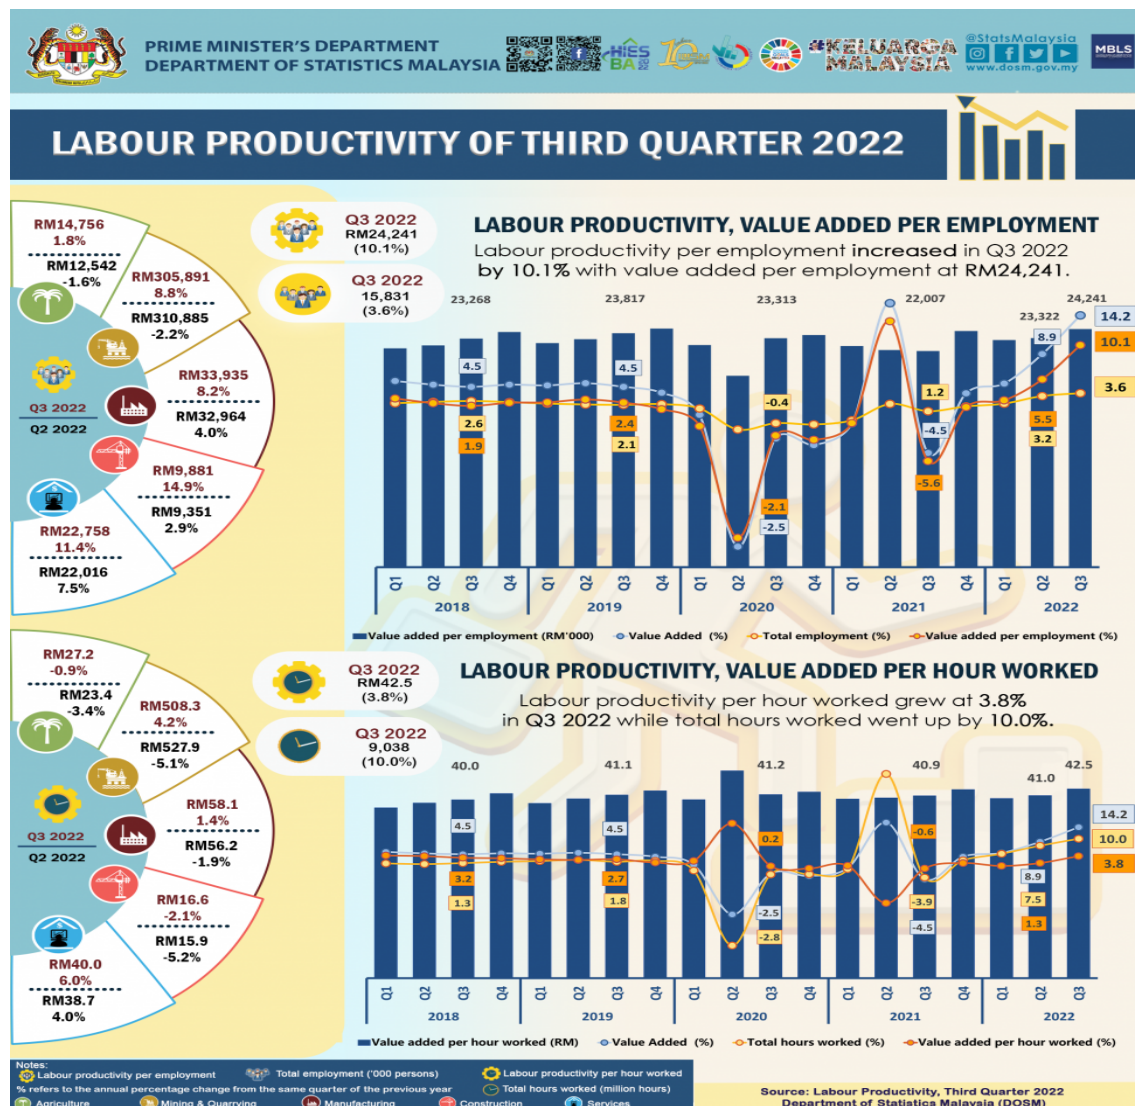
PRIME MINISTER'S DEPARTMENT
DEPARTMENT OF STATISTICS MALAYSIA

HIES BA

#KELUARGA MALAYSIA

@StatsMalaysia
www.dosm.gov.my

MBLS

LABOUR PRODUCTIVITY OF THIRD QUARTER 2022

RM14,756
1.8%
RM12,542
-1.6%

RM305,891
8.8%
RM310,885
-2.2%

RM33,935
8.2%
RM32,964
4.0%

Q3 2022
Q2 2022

RM9,881
14.9%
RM9,351
2.9%

RM22,758
11.4%
RM22,016
7.5%

Q3 2022
RM24,241
(10.1%)

Q3 2022
15,831
(3.6%)

LABOUR PRODUCTIVITY, VALUE ADDED PER EMPLOYMENT

Labour productivity per employment increased in Q3 2022 by 10.1% with value added per employment at RM24,241.

23,268 23,817 23,313 22,007 23,322 24,241

4.5 2.6 1.9 4.5 2.4 2.1 -0.4 -2.1 -2.5 1.2 -4.5 -5.6 8.9 5.5 3.2 14.2 10.1 3.6

Q1 Q2 Q3 Q4 2018 Q1 Q2 Q3 Q4 2019 Q1 Q2 Q3 Q4 2020 Q1 Q2 Q3 Q4 2021 Q1 Q2 Q3 2022

Value added per employment (RM'000) Value Added (%) Total employment (%) Value added per employment (%)

RM27.2
-0.9%
RM23.4
-3.4%

RM508.3
4.2%
RM527.9
-5.1%

RM58.1
1.4%
RM56.2
-1.9%

Q3 2022
Q2 2022

RM16.6
-2.1%
RM15.9
-5.2%

RM40.0
6.0%
RM38.7
4.0%

Q3 2022
RM42.5
(3.8%)

Q3 2022
9,038
(10.0%)

LABOUR PRODUCTIVITY, VALUE ADDED PER HOUR WORKED

Labour productivity per hour worked grew at 3.8% in Q3 2022 while total hours worked went up by 10.0%.

40.0 41.1 41.2 40.9 41.0 42.5

4.5 3.2 1.3 4.5 2.7 1.8 0.2 -2.5 -2.8 -0.6 -3.9 -4.5 8.9 7.5 1.3 14.2 10.0 3.8

Q1 Q2 Q3 Q4 2018 Q1 Q2 Q3 Q4 2019 Q1 Q2 Q3 Q4 2020 Q1 Q2 Q3 Q4 2021 Q1 Q2 Q3 2022

Value added per hour worked (RM) Value Added (%) Total hours worked (%) Value added per hour worked (%)

Notes:
Labour productivity per employment
Total employment ('000 persons)
Labour productivity per hour worked
% refers to the annual percentage change from the same quarter of the previous year
Total hours worked (million hours)
Agriculture Mining & Quarrying Manufacturing Construction Services

Source: Labour Productivity, Third Quarter 2022
Department of Statistics Malaysia (DOSM)